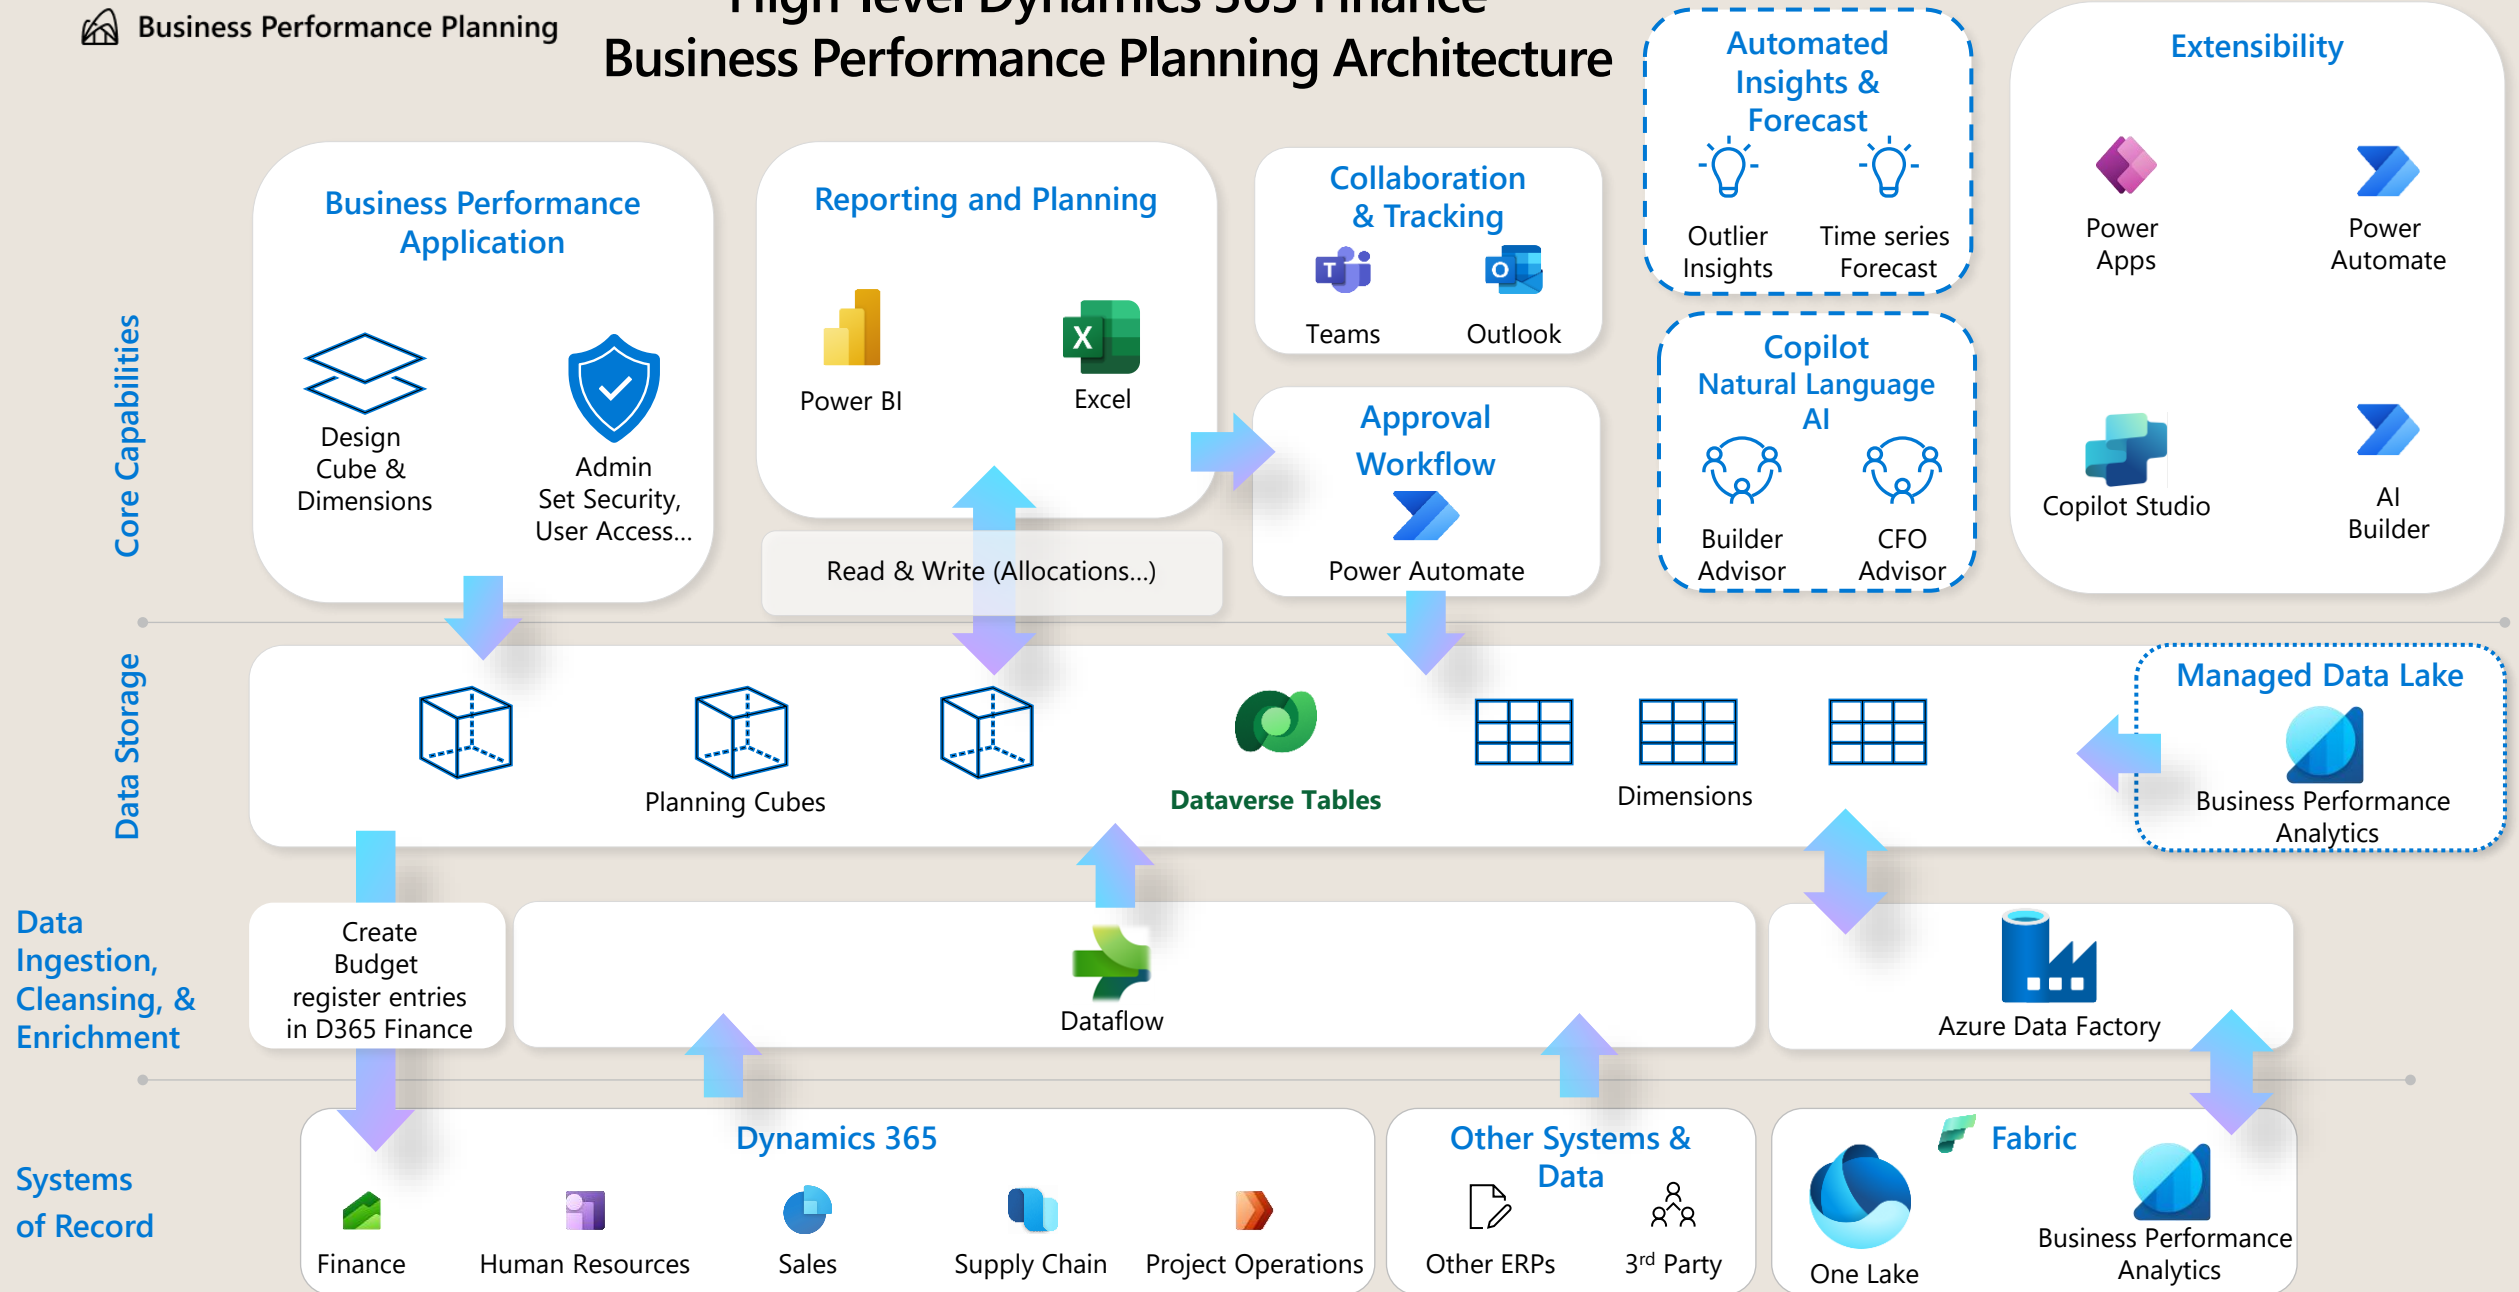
Business Performance Planning

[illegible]

Business Performance Planning Architecture

Automated Insights & Forecast

Outlier Insights

Time series Forecast

Extensibility

Power Apps

Power Automate

Copilot Studio

AI Builder

Core Capabilities

Business Performance Application

Design Cube & Dimensions

Admin Set Security, User Access...

Reporting and Planning

Power BI

Excel

Read & Write (Allocations...)

Collaboration & Tracking

Teams

Outlook

Approval Workflow

Power Automate

Copilot Natural Language AI

Builder Advisor

CFO Advisor

Data Storage

Planning Cubes

Dataverse Tables

Dimensions

Managed Data Lake

Business Performance Analytics

Data Ingestion, Cleansing, & Enrichment

Create Budget register entries in D365 Finance

Dataflow

Azure Data Factory

Systems of Record

Dynamics 365

Finance

Human Resources

Sales

Supply Chain

Project Operations

Other Systems & Data

Other ERPs

3rd Party

Fabric

One Lake

Business Performance Analytics